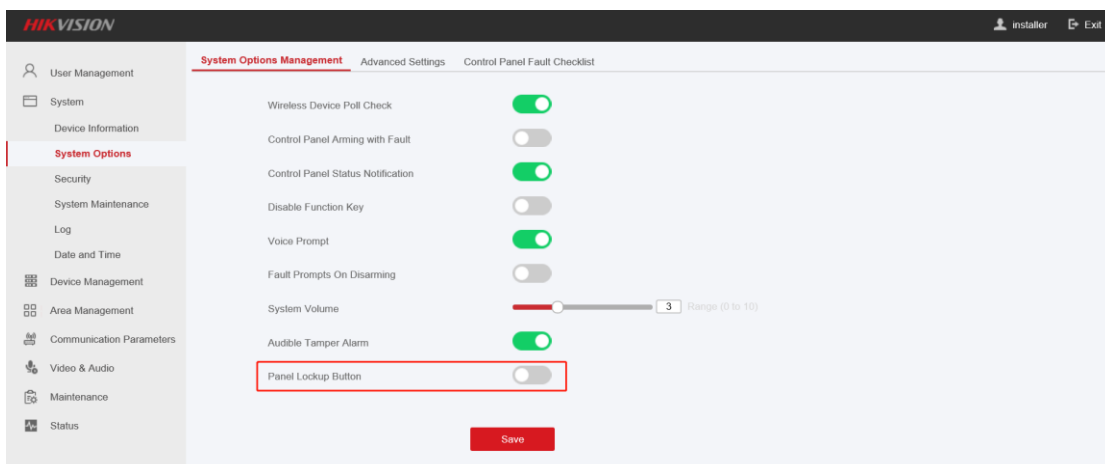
HIKVISION

installer Exit

User Management
System
Device Information
System Options
Security
System Maintenance
Log
Date and Time
Device Management
Area Management
Communication Parameters
Video & Audio
Maintenance
Status

System Options Management Advanced Settings Control Panel Fault Checklist

Wireless Device Poll Check
Control Panel Arming with Fault
Control Panel Status Notification
Disable Function Key
Voice Prompt
Fault Prompts On Disarming
System Volume 3 Range (0 to 10)
Audible Tamper Alarm
Panel Lockup Button

Save